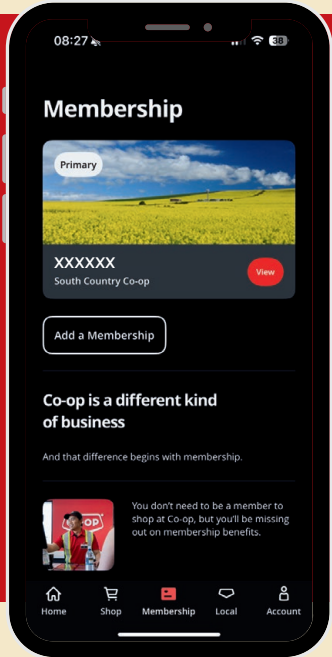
08:27

38

Membership

Primary

XXXXXX
South Country Co-op

View

Add a Membership

Co-op is a different kind of business

And that difference begins with membership.

OP

You don't need to be a member to shop at Co-op, but you'll be missing out on membership benefits.

Home Shop Membership Local Account